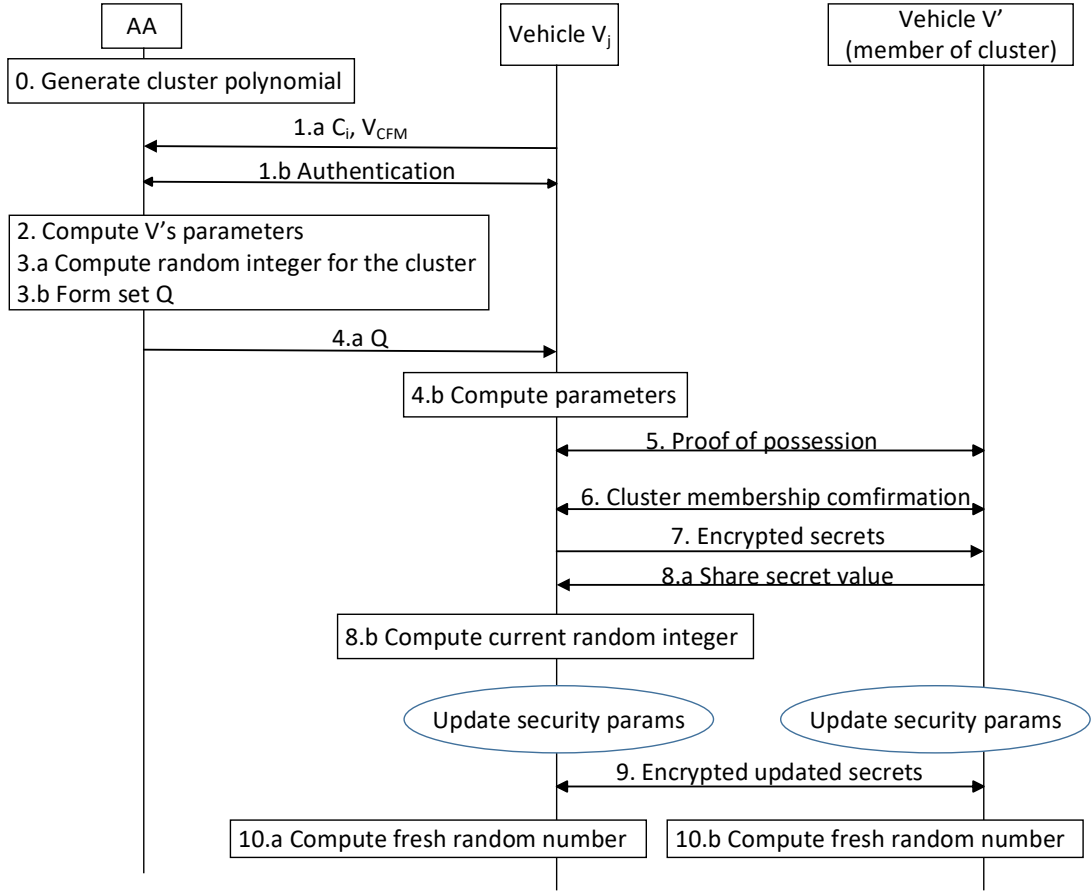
AA

Vehicle $V_j$

Vehicle V'
(member of cluster)

0. Generate cluster polynomial

1.a $C_i$, $V_{CFM}$

1.b Authentication

2. Compute V's parameters
3.a Compute random integer for the cluster
3.b Form set Q

4.a Q

4.b Compute parameters

5. Proof of possession

6. Cluster membership comfirmation

7. Encrypted secrets

8.a Share secret value

8.b Compute current random integer

Update security params

Update security params

9. Encrypted updated secrets

10.a Compute fresh random number

10.b Compute fresh random number